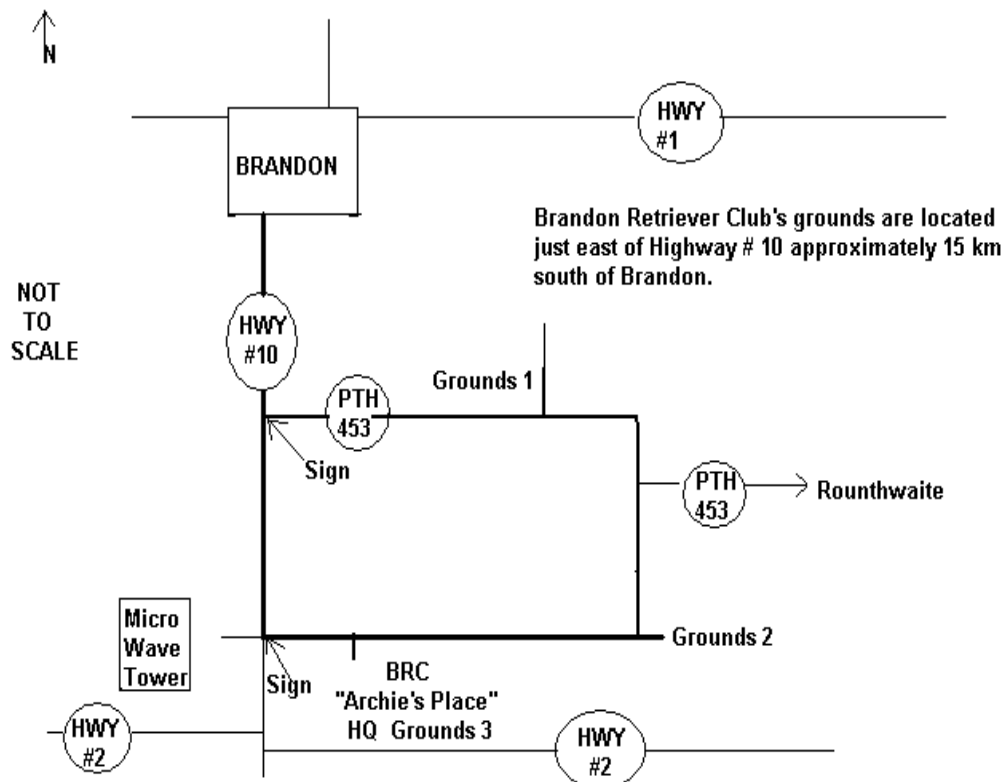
N

HWY #1

BRANDON

Brandon Retriever Club's grounds are located just east of Highway # 10 approximately 15 km south of Brandon.

NOT TO SCALE

HWY #10

Grounds 1

PTH 453

Sign

PTH 453

Rounthwaite

Micro Wave Tower

Grounds 2

Sign

BRC "Archie's Place" HQ Grounds 3

HWY #2

HWY #2